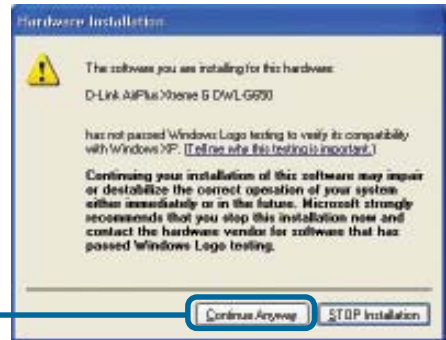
Hardware Installation

The software you are installing for this hardware:

D-Link AirPlus Xtreme G DWL-G650

has not passed Windows Logo testing to verify its compatibility with Windows XP. (Tell me why this testing is important.)

Continuing your installation of this software may impair or destabilize the correct operation of your system either immediately or in the future. Microsoft strongly recommends that you stop this installation now and contact the hardware vendor for software that has passed Windows Logo testing.

Continue Anyway

STOP Installation